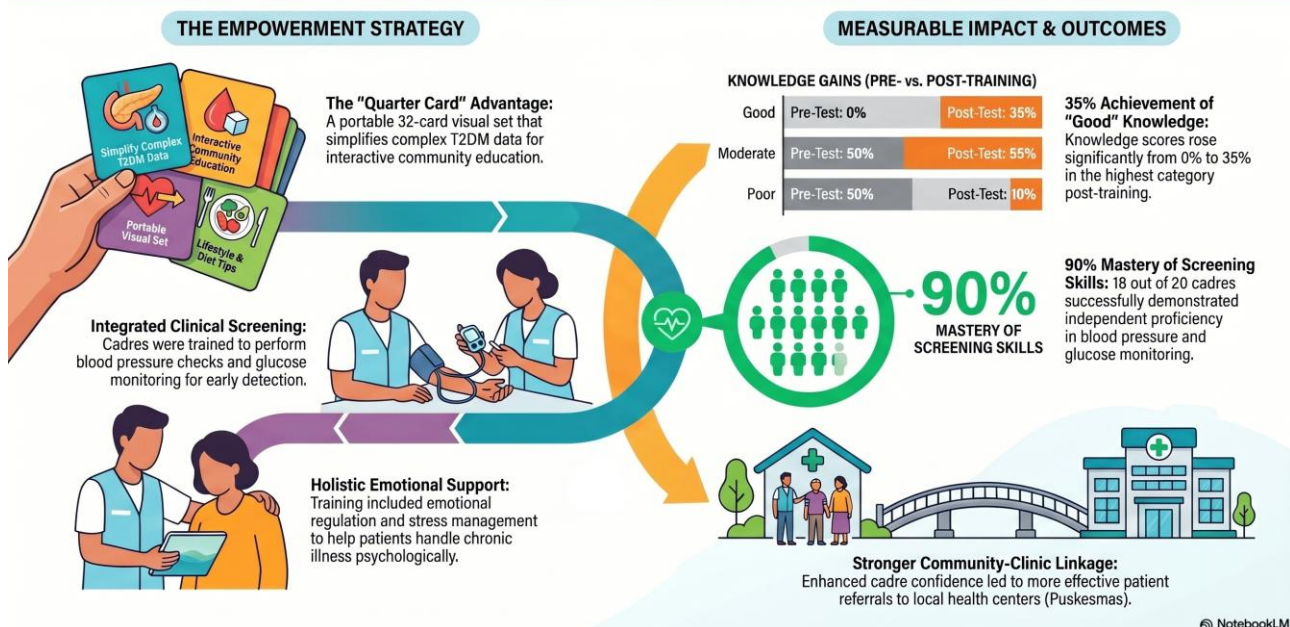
THE EMPOWERMENT STRATEGY

Simplify Complex T2DM Data

Interactive Community Education

Portable Visual Set

Lifestyle & Diet Tips

The "Quarter Card" Advantage: A portable 32-card visual set that simplifies complex T2DM data for interactive community education.

Integrated Clinical Screening: Cadres were trained to perform blood pressure checks and glucose monitoring for early detection.

Holistic Emotional Support: Training included emotional regulation and stress management to help patients handle chronic illness psychologically.

MEASURABLE IMPACT & OUTCOMES

KNOWLEDGE GAINS (PRE- vs. POST-TRAINING)

| | | |
|---|---|---|
| Good | Pre-Test: 0% | Post-Test: 35% |
| Moderate | Pre-Test: 50% | Post-Test: 55% |
| Poor | Pre-Test: 50% | Post-Test: 10% |

35% Achievement of "Good" Knowledge: Knowledge scores rose significantly from 0% to 35% in the highest category post-training.

90%
MASTERY OF SCREENING SKILLS

90% Mastery of Screening Skills: 18 out of 20 cadres successfully demonstrated independent proficiency in blood pressure and glucose monitoring.

Stronger Community-Clinic Linkage: Enhanced cadre confidence led to more effective patient referrals to local health centers (Puskesmas).

NotebookLM